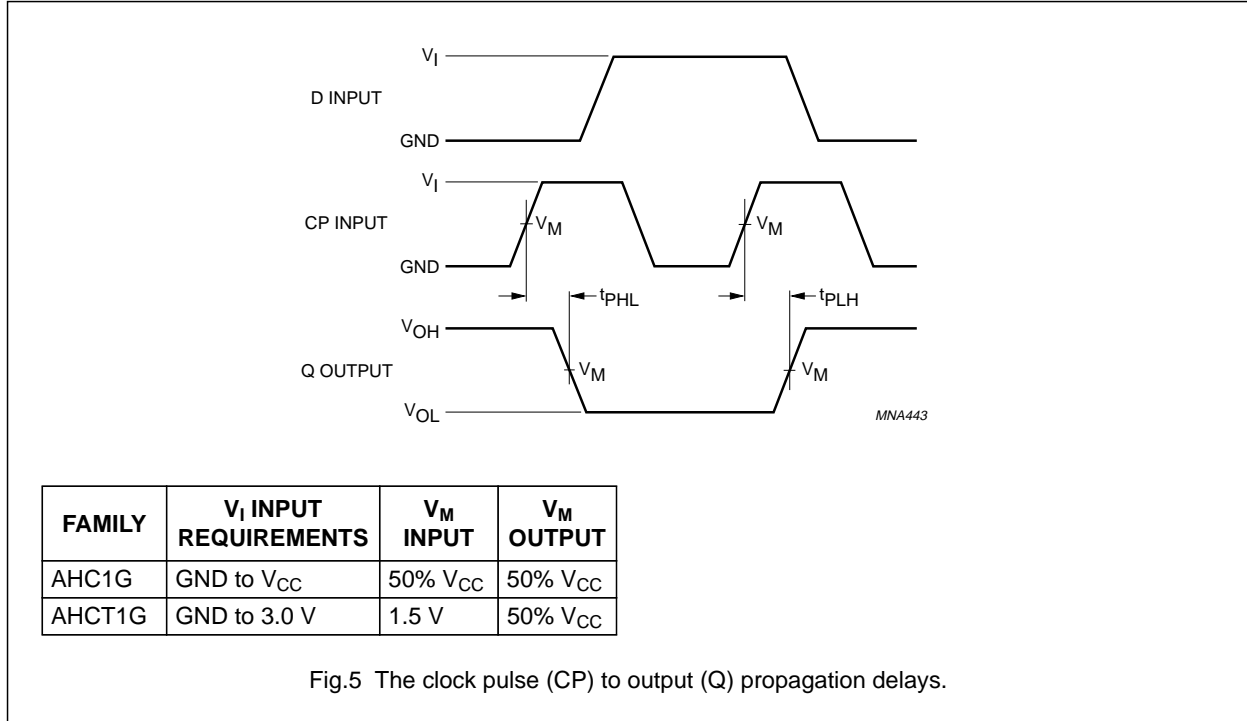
$V_I$

D INPUT

GND

$V_I$

CP INPUT

$V_M$

$V_M$

GND

$t_{PHL}$

$t_{PLH}$

$V_{OH}$

Q OUTPUT

$V_M$

$V_M$

$V_{OL}$

MNA443

| FAMILY | $V_I$ INPUT REQUIREMENTS | $V_M$ INPUT | $V_M$ OUTPUT |
|---|---|---|---|
| AHC1G | GND to $V_{CC}$ | 50% $V_{CC}$ | 50% $V_{CC}$ |
| AHCT1G | GND to 3.0 V | 1.5 V | 50% $V_{CC}$ |

Fig.5 The clock pulse (CP) to output (Q) propagation delays.